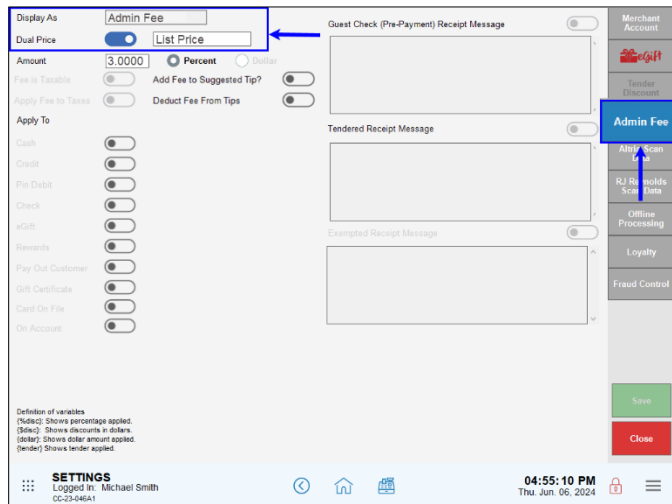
Display As
Admin Fee
Dual Price
List Price
Amount
3.0000
Percent
Dollar
Fee is Taxable
Add Fee to Suggested Tip?
Apply Fee to Taxes
Deduct Fee From Tips
Apply To
Cash
Credit
Pin Debit
Check
eGift
Rewards
Pay Out Customer
Gift Certificate
Card On File
On Account

Guest Check (Pre-Payment) Receipt Message
Tendered Receipt Message
Exempted Receipt Message

Definition of variables
{%disc}: Shows percentage applied.
{$disc}: Shows discounts in dollars.
{dollar}: Shows dollar amount applied.
{tender} Shows tender applied.

Merchant Account
eGift
Tender Discount
Admin Fee
Altria Scan Data
RJ Reynolds Scan Data
Offline Processing
Loyalty
Fraud Control
Save
Close

SETTINGS
Logged In: Michael Smith
CC-23-046A1
04:55:10 PM
Thu. Jun. 06, 2024